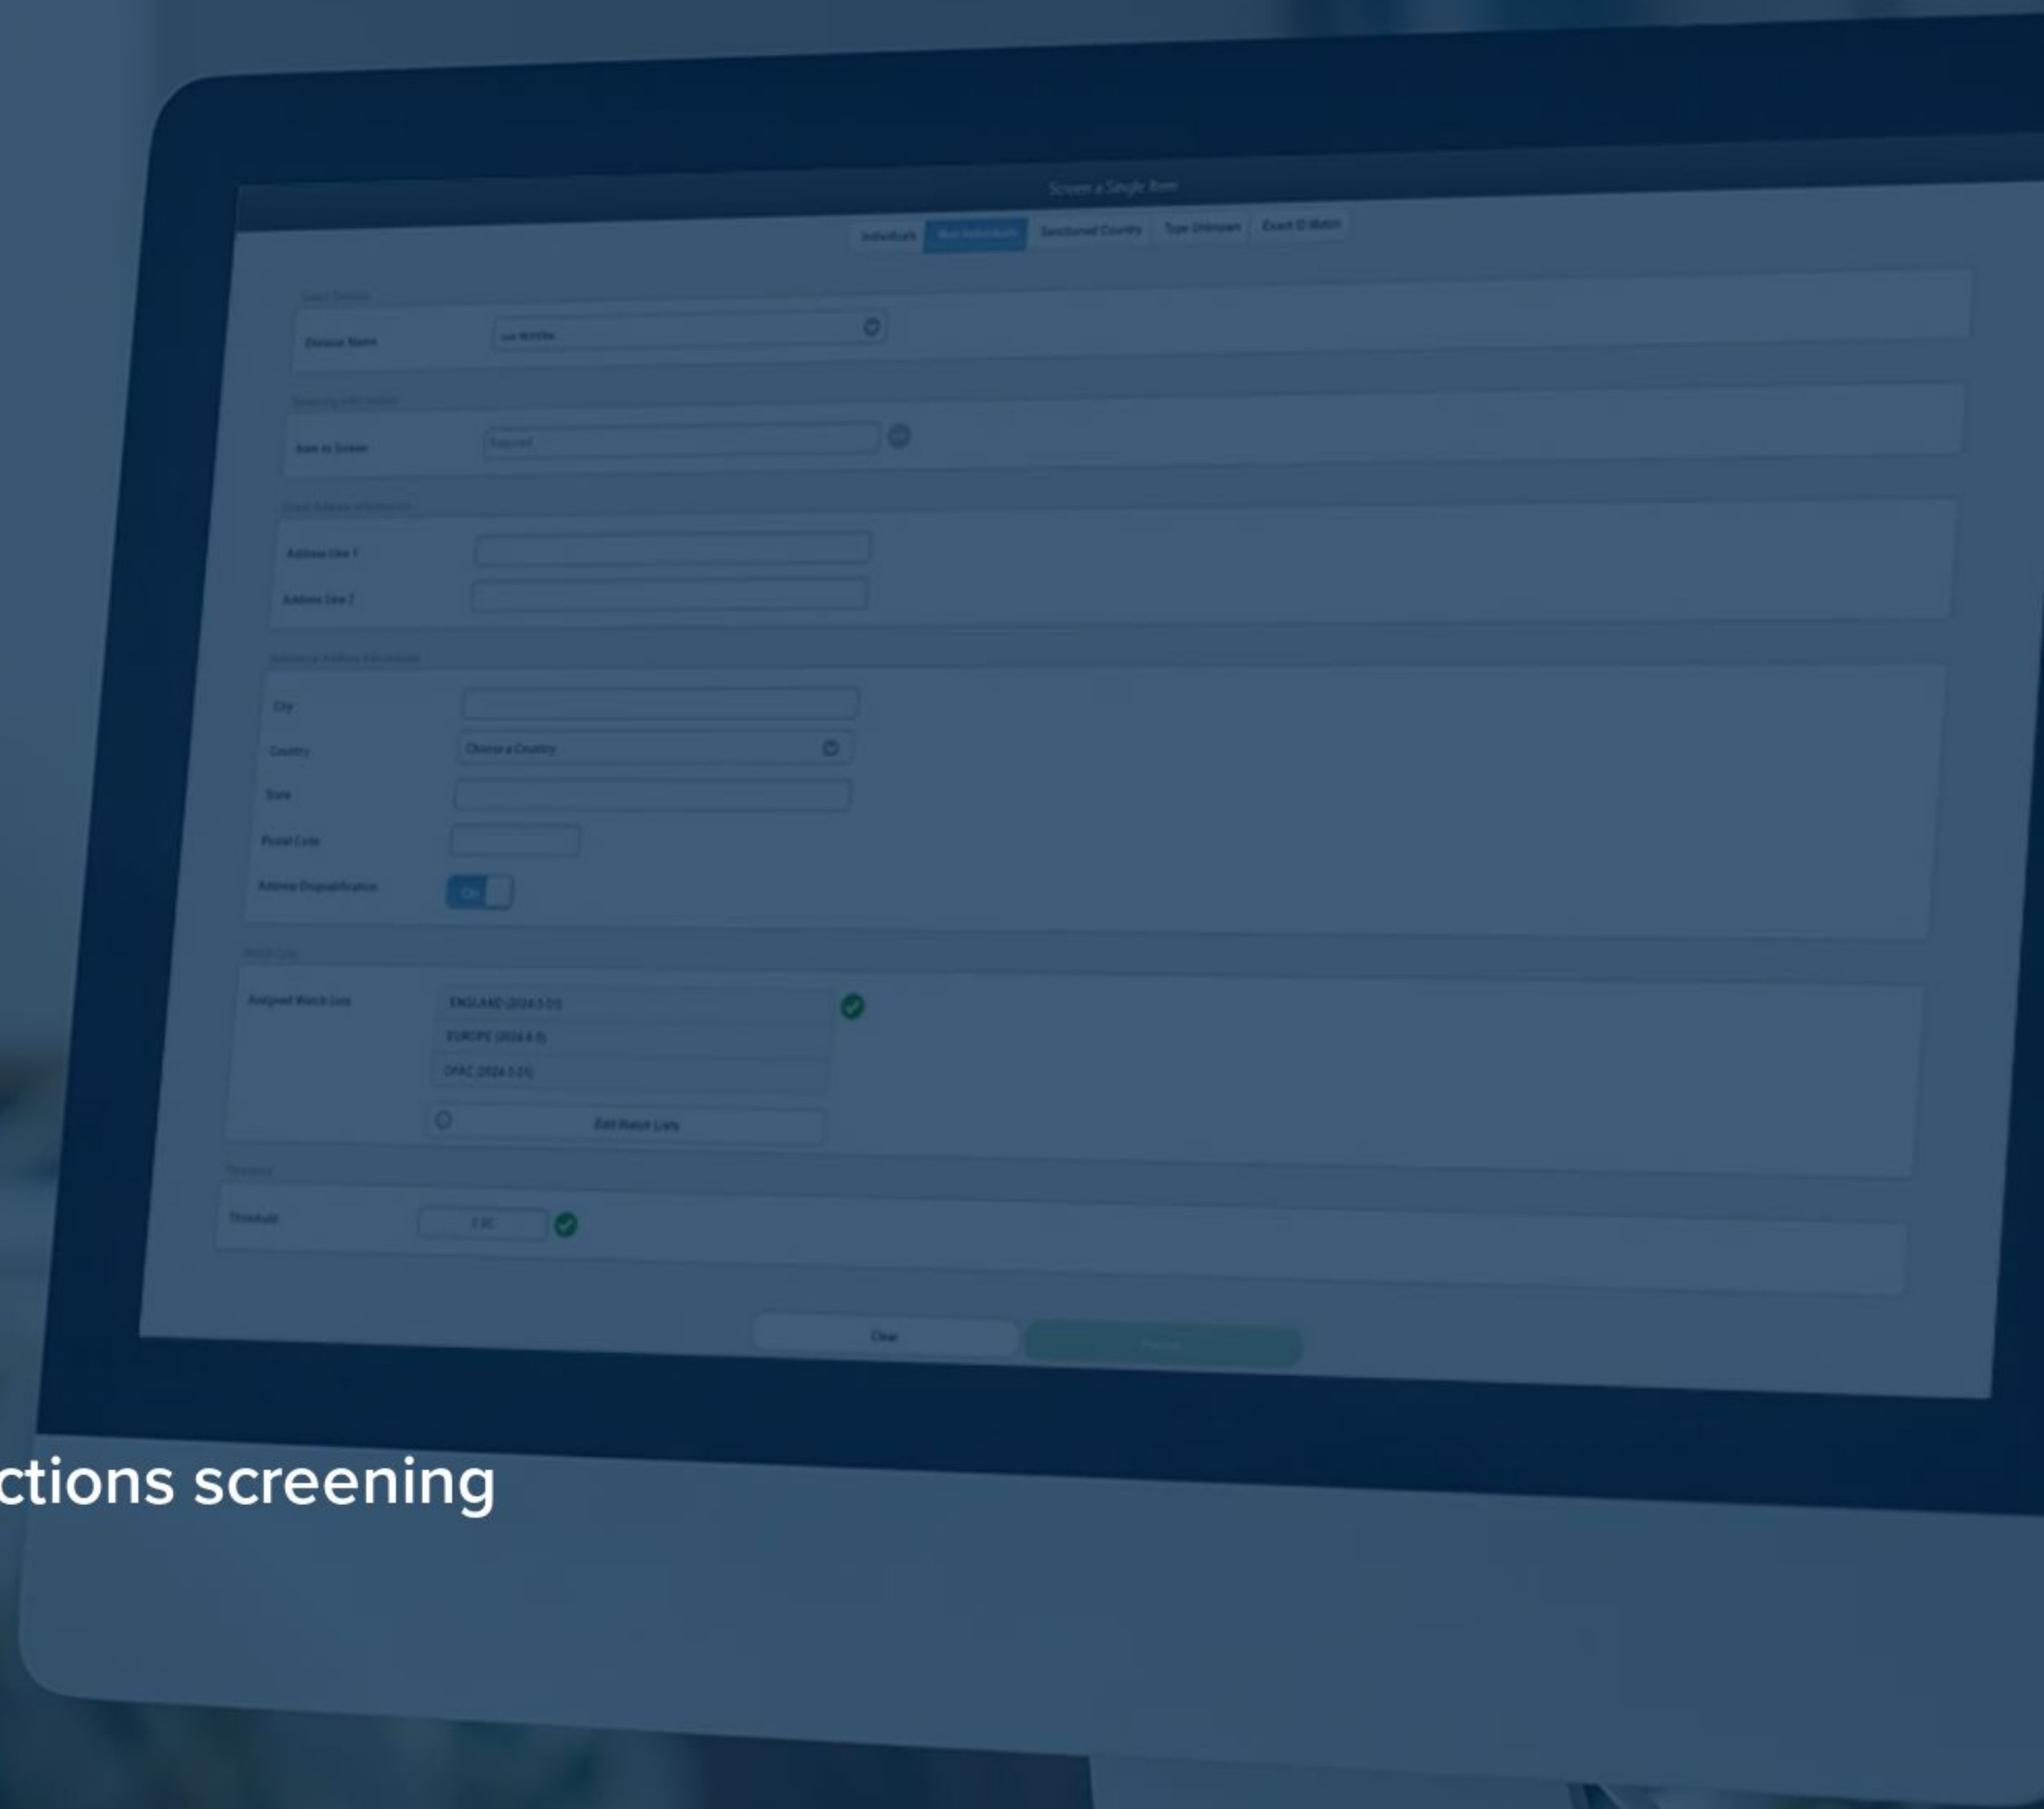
Screen a Single Item

Individuals | Non Individuals | Sanctioned Country | Type Unknown | Exact ID Match

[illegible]

Division Name | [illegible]

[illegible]

Item to Screen | Required

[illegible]

Address Line 1

Address Line 2

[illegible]

City

Country | Choose a Country

State

Postal Code

Address Disqualification | On

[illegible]

Assigned Watch Lists | ENGLAND (2024.5.31)
EUROPE (2024.6.5)
OFAC (2024.5.31)
Edit Watch Lists

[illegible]

Threshold | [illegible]

Clear | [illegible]

ctions screening